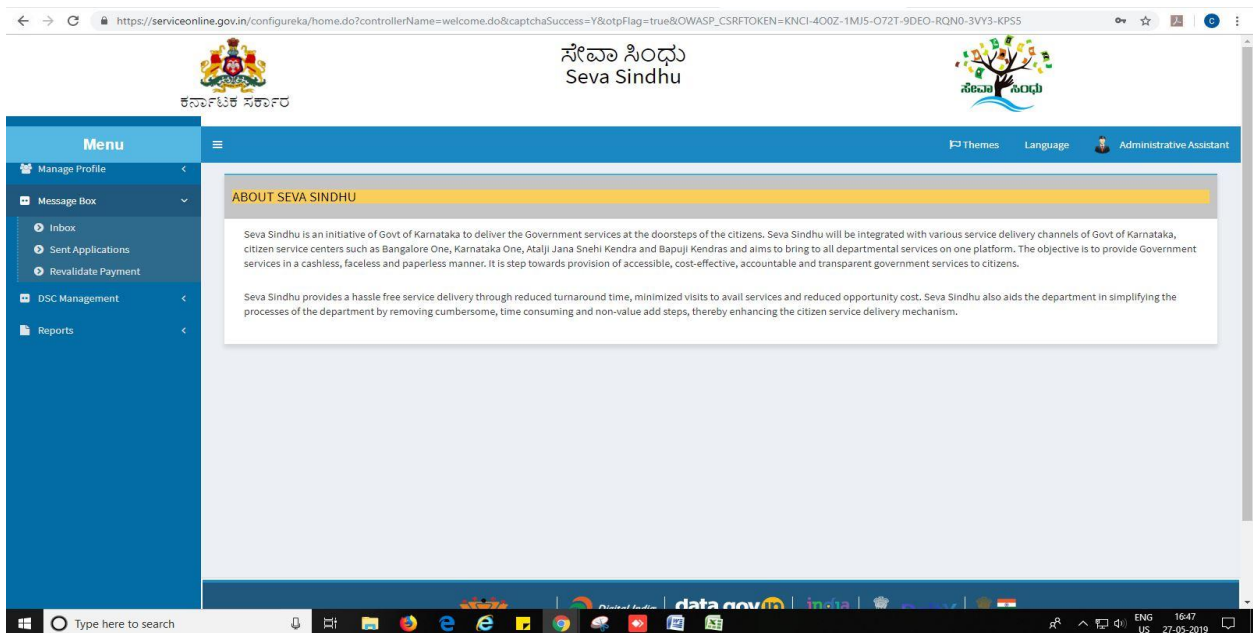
https://serviceonline.gov.in/configureka/home.do?controllerName=welcome.do&captchaSuccess=Y&otpFlag=true&OWASP_CSRFTOKEN=KNCI-4O0Z-1MJ5-O72T-9DEO-RQN0-3VY3-KPS5

ಕರ್ನಾಟಕ ಸರ್ಕಾರ

ಸೇವಾ ಸಿಂಧು
Seva Sindhu

ಸೇವಾ ಸಿಂಧು

Menu

Themes Language Administrative Assistant

Manage Profile

Message Box

Inbox

Sent Applications

Revalidate Payment

DSC Management

Reports

ABOUT SEVA SINDHU

Seva Sindhu is an initiative of Govt of Karnataka to deliver the Government services at the doorsteps of the citizens. Seva Sindhu will be integrated with various service delivery channels of Govt of Karnataka, citizen service centers such as Bangalore One, Karnataka One, Atalji Jana Snehi Kendra and Bapuji Kendras and aims to bring to all departmental services on one platform. The objective is to provide Government services in a cashless, faceless and paperless manner. It is step towards provision of accessible, cost-effective, accountable and transparent government services to citizens.

Seva Sindhu provides a hassle free service delivery through reduced turnaround time, minimized visits to avail services and reduced opportunity cost. Seva Sindhu also aids the department in simplifying the processes of the department by removing cumbersome, time consuming and non-value add steps, thereby enhancing the citizen service delivery mechanism.

Digital India | data.gov.in | india | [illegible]

Type here to search

ENG US 16:47 27-05-2019